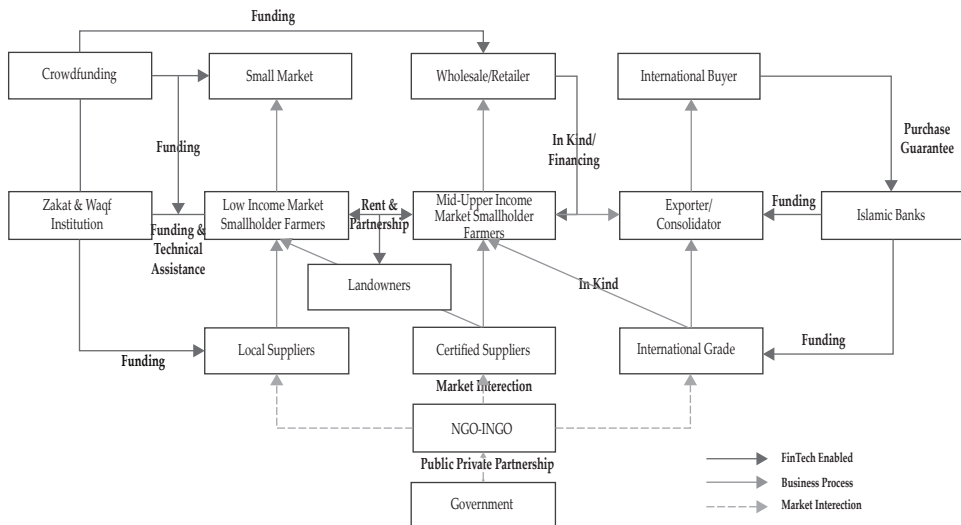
Funding

Crowdfunding

Small Market

Wholesale/Retailer

International Buyer

Funding

In Kind/ Financing

Purchase Guarantee

Zakat & Waqf Institution

Funding & Technical Assistance

Low Income Market Smallholder Farmers

Rent & Partnership

Mid-Upper Income Market Smallholder Farmers

Exporter/ Consolidator

Funding

Islamic Banks

Landowners

In Kind

Funding

Local Suppliers

Certified Suppliers

International Grade

Funding

Market Interection

NGO-INGO

Public Private Partnership

Government

FinTech Enabled

Business Process

Market Interection